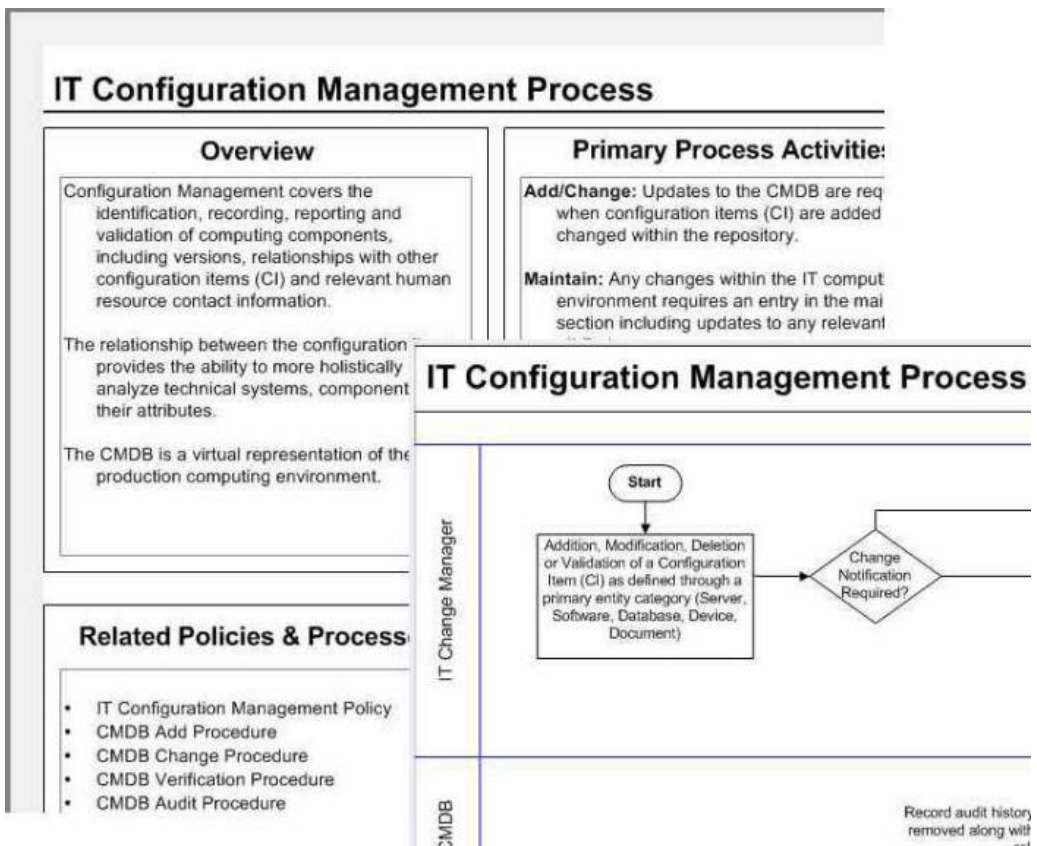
IT Configuration Management Process

Overview

Configuration Management covers the identification, recording, reporting and validation of computing components, including versions, relationships with other configuration items (CI) and relevant human resource contact information.

The relationship between the configuration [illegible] provides the ability to more holistically analyze technical systems, component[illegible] their attributes.

The CMDB is a virtual representation of the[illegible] production computing environment.

Primary Process Activitie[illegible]

Add/Change: Updates to the CMDB are req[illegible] when configuration items (CI) are added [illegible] changed within the repository.

Maintain: Any changes within the IT comput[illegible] environment requires an entry in the mai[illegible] section including updates to any relevant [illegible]

Related Policies & Process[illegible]

- IT Configuration Management Policy
- CMDB Add Procedure
- CMDB Change Procedure
- CMDB Verification Procedure
- CMDB Audit Procedure

IT Configuration Management Process

IT Change Manager

Start

Addition, Modification, Deletion or Validation of a Configuration Item (CI) as defined through a primary entity category (Server, Software, Database, Device, Document)

Change Notification Required?

CMDB

Record audit histor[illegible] removed along wit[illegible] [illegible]